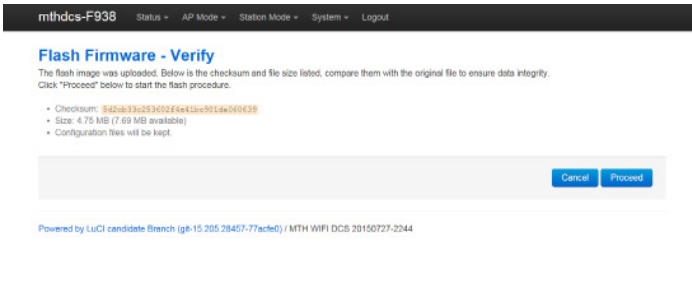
mthdcs-F938 Status AP Mode Station Mode System Logout

Flash Firmware - Verify

The flash image was uploaded. Below is the checksum and file size listed, compare them with the original file to ensure data integrity.
Click "Proceed" below to start the flash procedure.

- Checksum: 5d2cb33c253602f4e41bc901de060639
- Size: 4.75 MB (7.69 MB available)
- Configuration files will be kept.

Cancel Proceed

Powered by LuCI candidate Branch (git-15.205.28457-77acfe0) / MTH WIFI DCS 20150727-2244